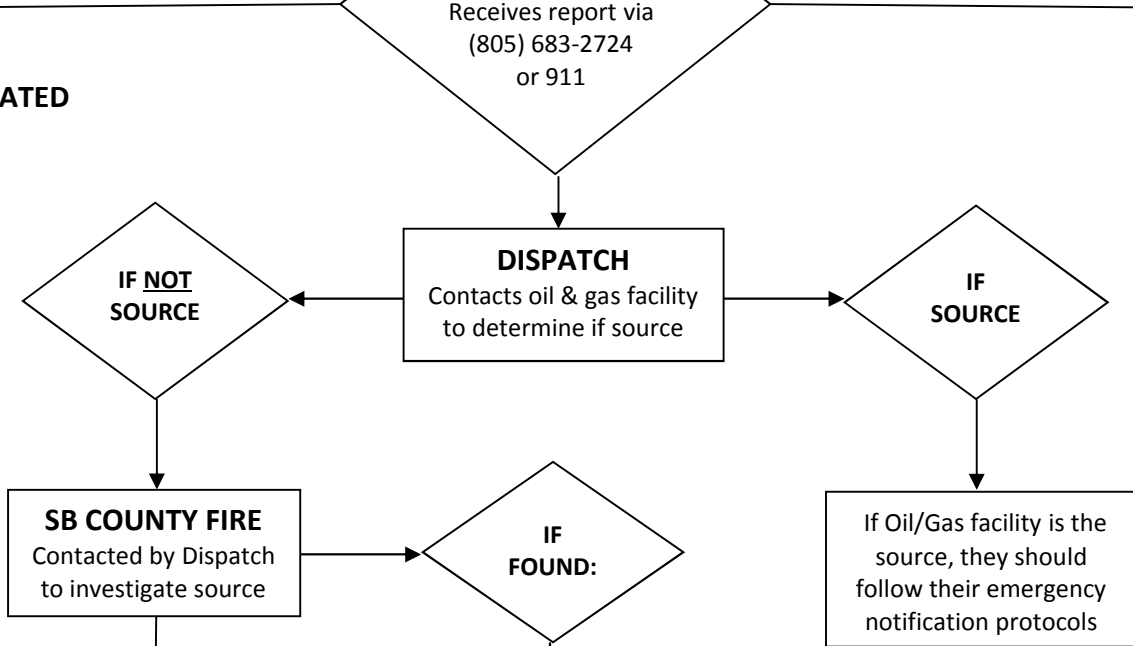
ATED

Receives report via (805) 683-2724 or 911

DISPATCH
Contacts oil & gas facility to determine if source

IF NOT SOURCE

IF SOURCE

SB COUNTY FIRE
Contacted by Dispatch to investigate source

IF FOUND:

If Oil/Gas facility is the source, they should follow their emergency notification protocols